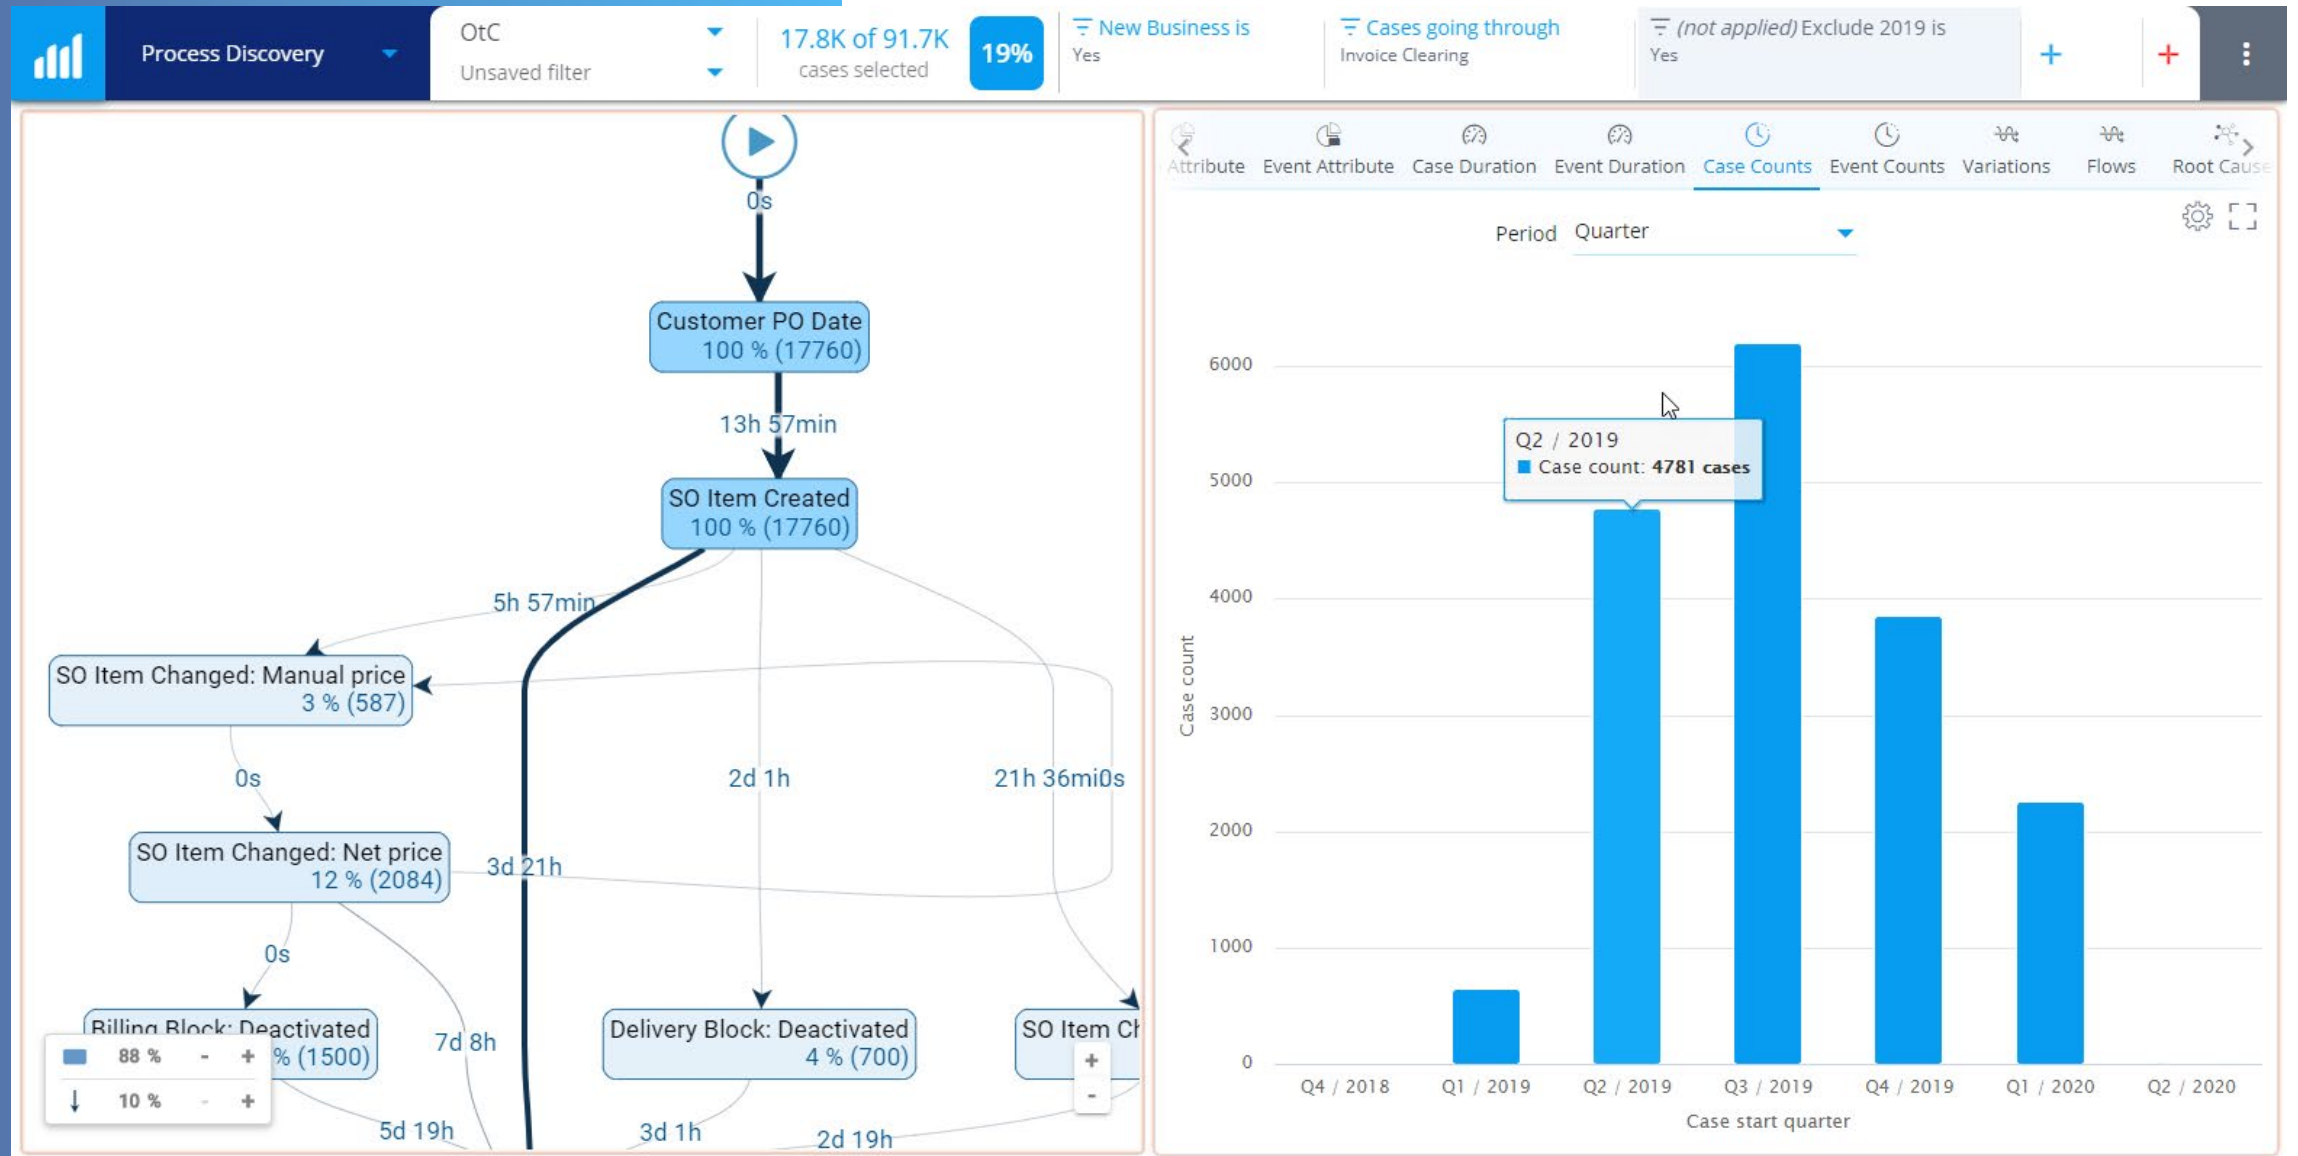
Process Discovery

OtC
Unsaved filter

17.8K of 91.7K
cases selected

19%

New Business is
Yes

Cases going through
Invoice Clearing

(not applied) Exclude 2019 is
Yes

+

+

0s

Customer PO Date
100 % (17760)

13h 57min

SO Item Created
100 % (17760)

5h 57min

SO Item Changed: Manual price
3 % (587)

0s

2d 1h

21h 36mi0s

SO Item Changed: Net price
12 % (2084)

3d 21h

0s

Billing Block: Deactivated
% (1500)

7d 8h

Delivery Block: Deactivated
4 % (700)

SO Item Ch

88 %
-
+
10 %
-
+

5d 19h

3d 1h

2d 19h

+
-

Attribute
Event Attribute
Case Duration
Event Duration
Case Counts
Event Counts
Variations
Flows
Root Cause

Period
Quarter

Q2 / 2019
Case count: 4781 cases

6000
5000
4000
3000
2000
1000
0

Case count

Q4 / 2018
Q1 / 2019
Q2 / 2019
Q3 / 2019
Q4 / 2019
Q1 / 2020
Q2 / 2020

Case start quarter